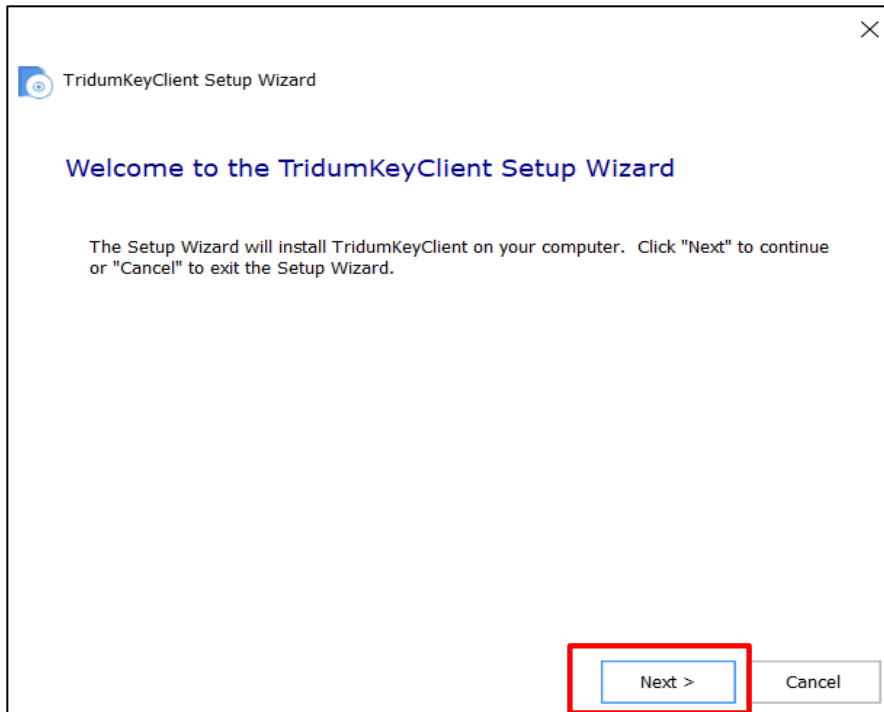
TridumKeyClient Setup Wizard

Welcome to the TridumKeyClient Setup Wizard

The Setup Wizard will install TridumKeyClient on your computer. Click "Next" to continue or "Cancel" to exit the Setup Wizard.

Next >

Cancel